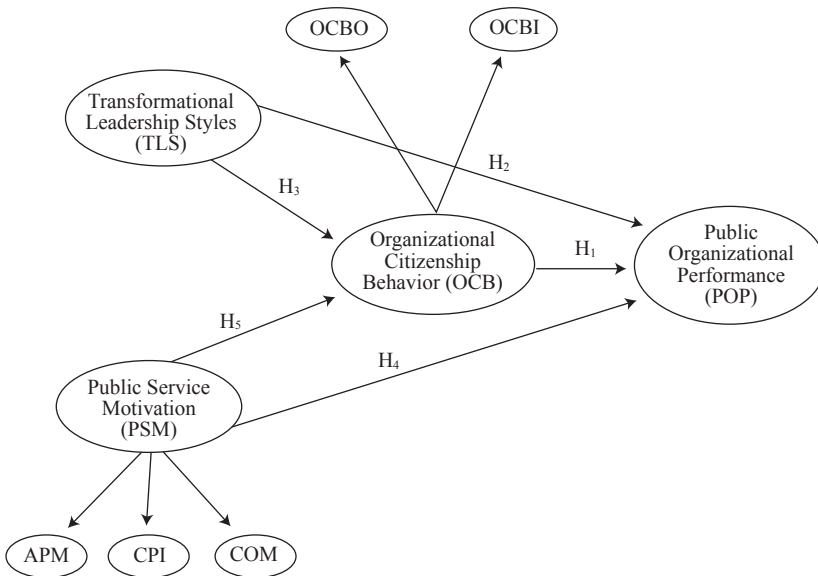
OCBO

OCBI

Transformational Leadership Styles (TLS)

$H_2$

$H_3$

Organizational Citizenship Behavior (OCB)

$H_1$

Public Organizational Performance (POP)

$H_5$

$H_4$

Public Service Motivation (PSM)

APM

CPI

COM